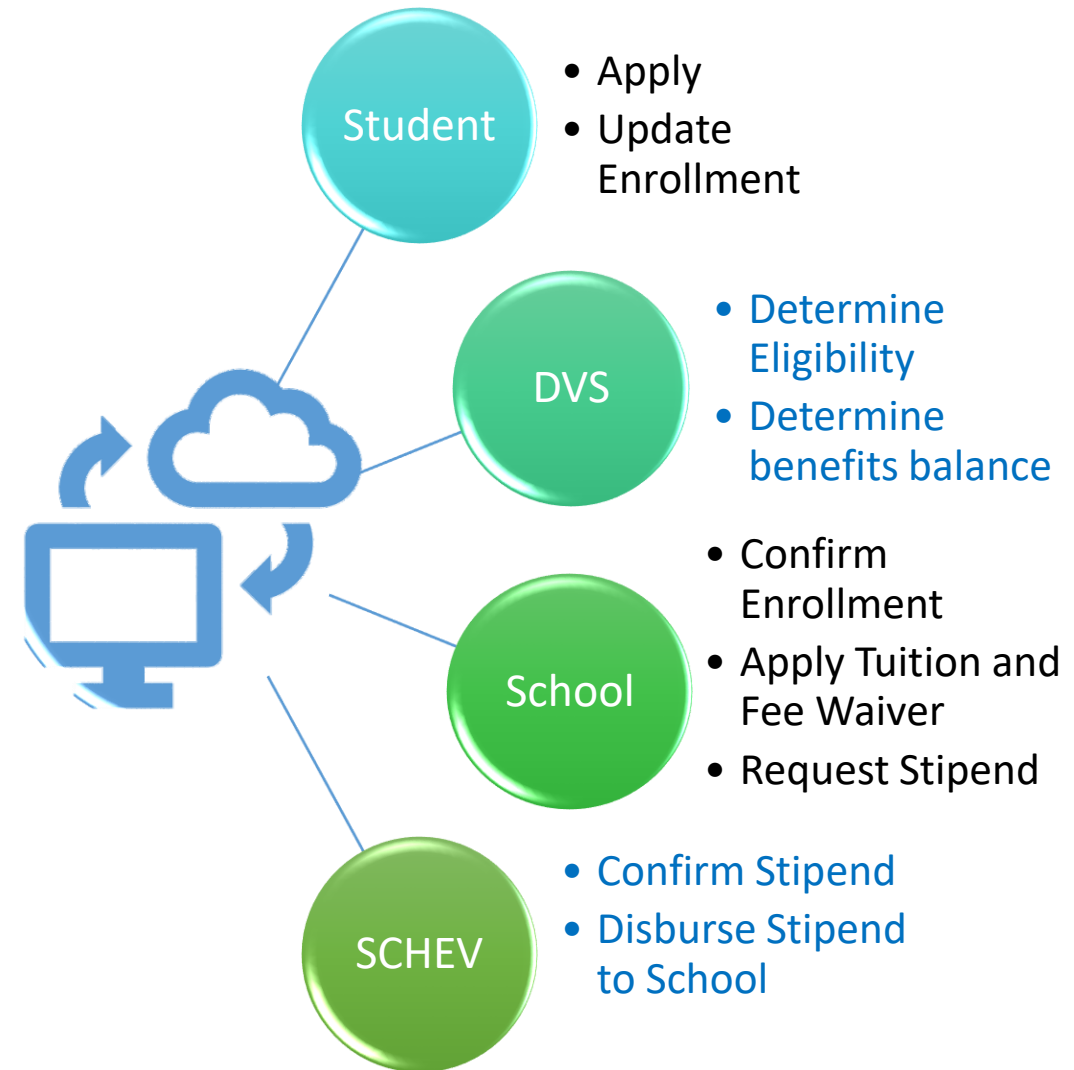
Student

- Apply
- Update Enrollment

DVS

- Determine Eligibility
- Determine benefits balance

School

- Confirm Enrollment
- Apply Tuition and Fee Waiver
- Request Stipend

SCHEV

- Confirm Stipend
- Disburse Stipend to School